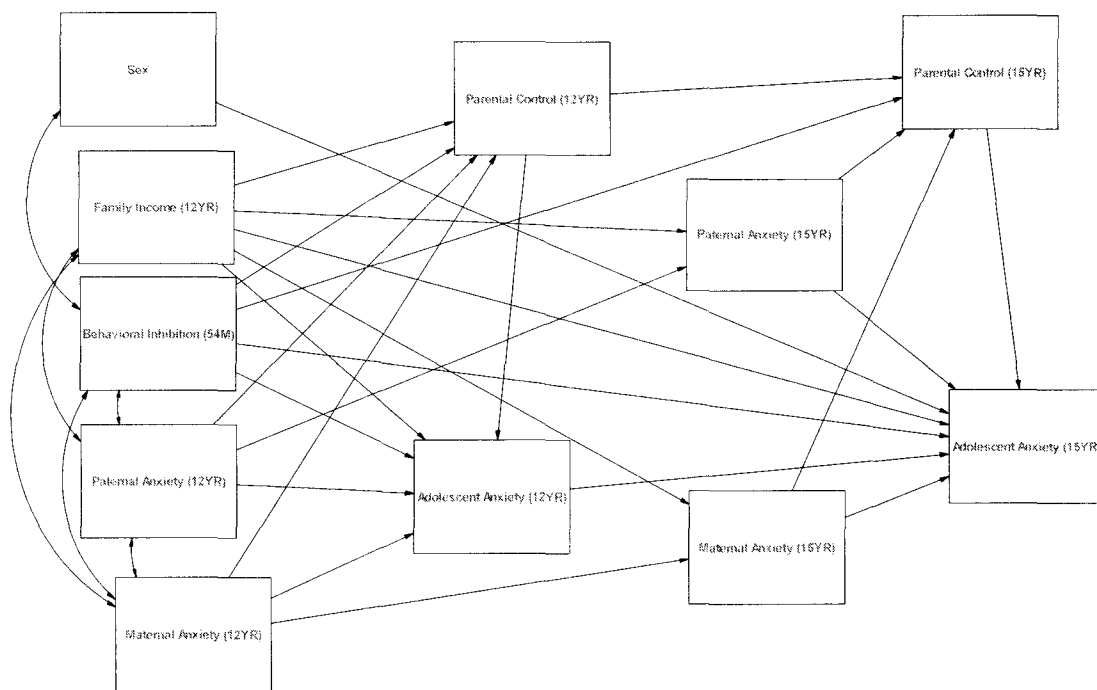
Sex

Family Income (12YR)

Behavioral Inhibition (54M)

Paternal Anxiety (12YR)

Maternal Anxiety (12YR)

Parental Control (12YR)

Adolescent Anxiety (12YR)

Parental Control (15YR)

Paternal Anxiety (15YR)

Maternal Anxiety (15YR)

Adolescent Anxiety (15YR